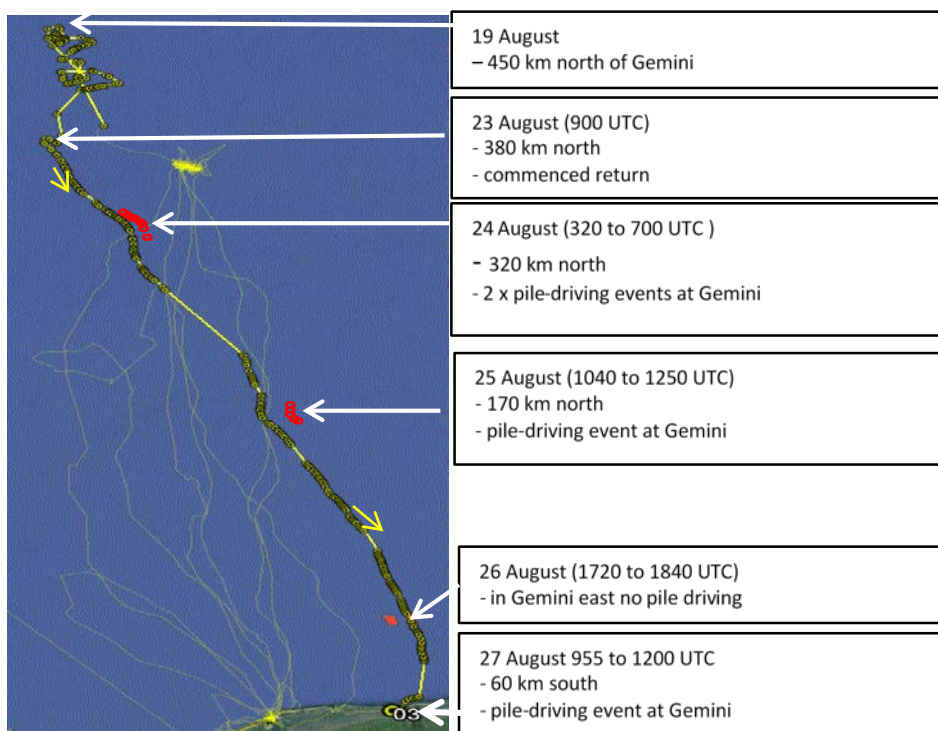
19 August
– 450 km north of Gemini

23 August (900 UTC)
- 380 km north
- commenced return

24 August (320 to 700 UTC )
- 320 km north
- 2 x pile-driving events at Gemini

25 August (1040 to 1250 UTC)
- 170 km north
- pile-driving event at Gemini

26 August (1720 to 1840 UTC)
- in Gemini east no pile driving

27 August 955 to 1200 UTC
- 60 km south
- pile-driving event at Gemini

03